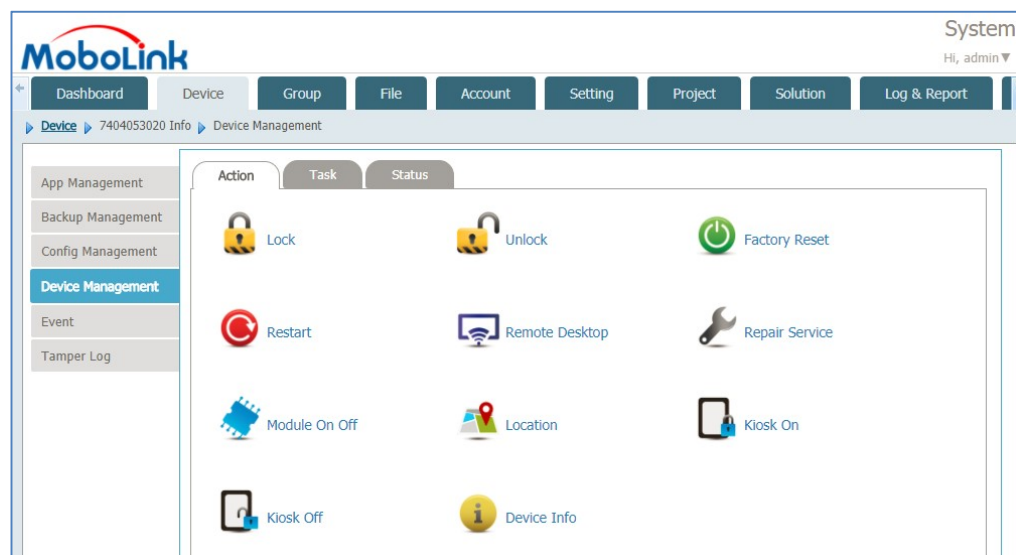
MoboLink

System
Hi, admin ▼

Dashboard Device Group File Account Setting Project Solution Log & Report

Device 7404053020 Info Device Management

App Management
Backup Management
Config Management
Device Management
Event
Tamper Log

Action Task Status

Lock
Unlock
Factory Reset
Restart
Remote Desktop
Repair Service
Module On Off
Location
Kiosk On
Kiosk Off
Device Info